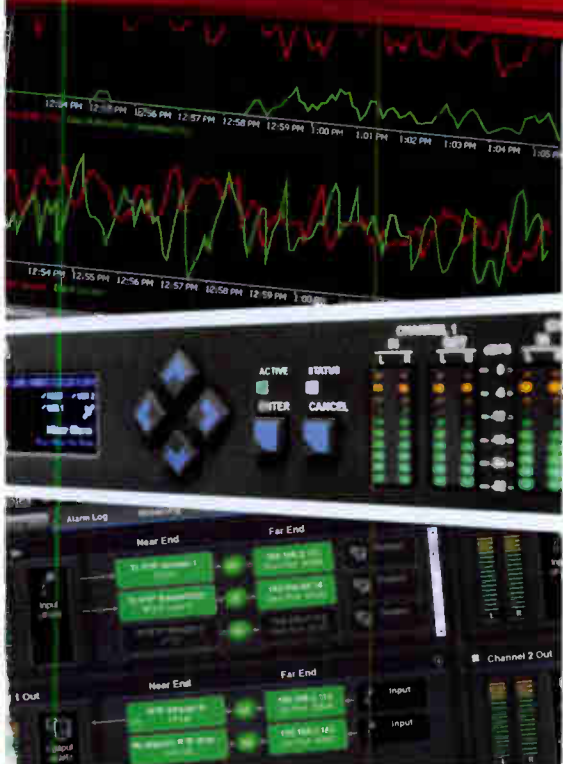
12:54 PM 12:55 PM 12:56 PM 12:57 PM 12:58 PM 12:59 PM 1:00 PM 1:01 PM 1:02 PM 1:03 PM 1:04 PM 1:05

12:54 PM 12:55 PM 12:56 PM 12:57 PM 12:58 PM 12:59 PM 1:00 PM

CHANNEL 1

ACTIVE STATUS

ENTER CANCEL

Alarm Log

Near End

Far End

Input

Channel 2 Out

1 Out

Near End

Far End

Input

Input

Output